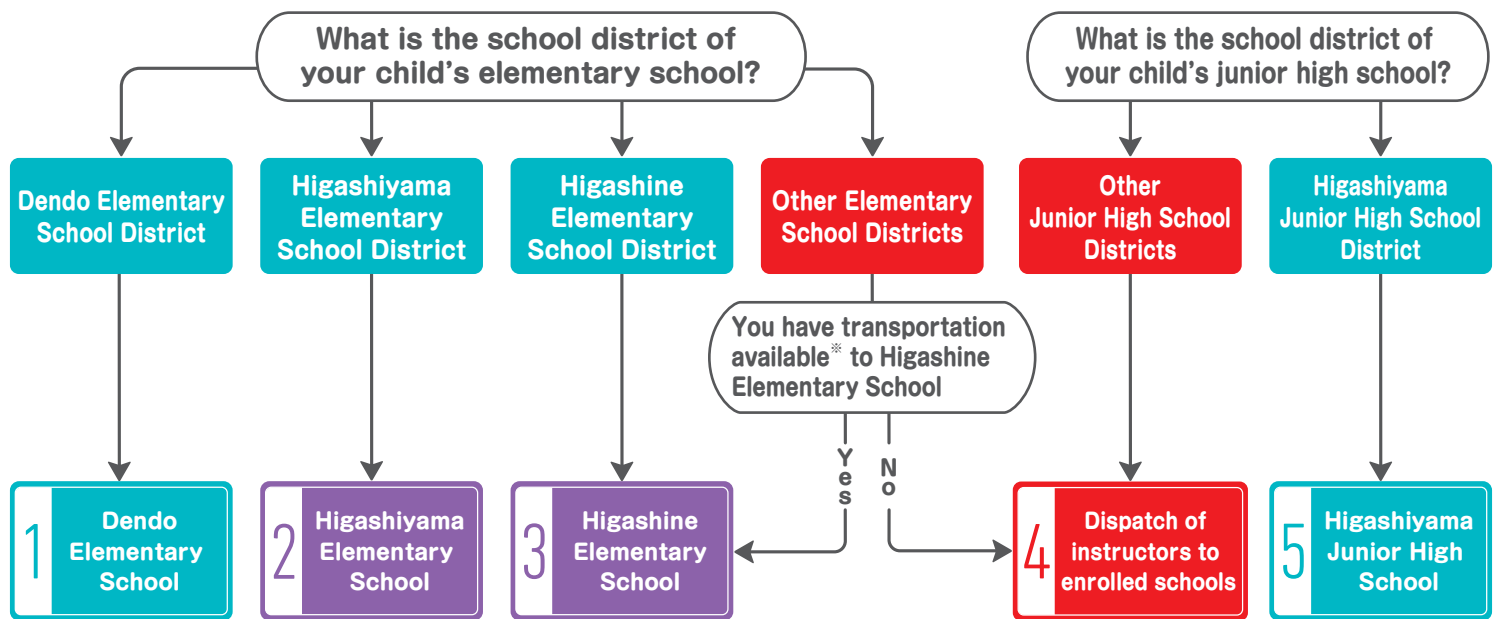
What is the school district of your child's elementary school?

What is the school district of your child's junior high school?

Dendo Elementary School District

Higashiyama Elementary School District

Higashine Elementary School District

Other Elementary School Districts

Other Junior High School Districts

Higashiyama Junior High School District

You have transportation available※ to Higashine Elementary School

Yes

No

1 Dendo Elementary School

2 Higashiyama Elementary School

3 Higashine Elementary School

4 Dispatch of instructors to enrolled schools

5 Higashiyama Junior High School